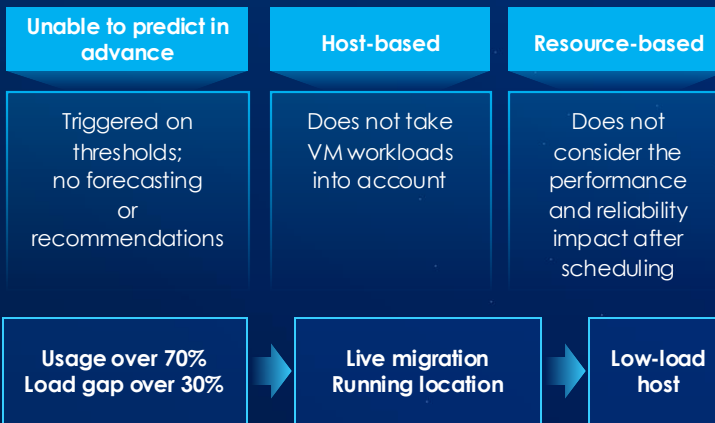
Unable to predict in advance

Triggered on thresholds; no forecasting or recommendations

Host-based

Does not take VM workloads into account

Resource-based

Does not consider the performance and reliability impact after scheduling

Usage over 70%
Load gap over 30%

Live migration
Running location

Low-load host